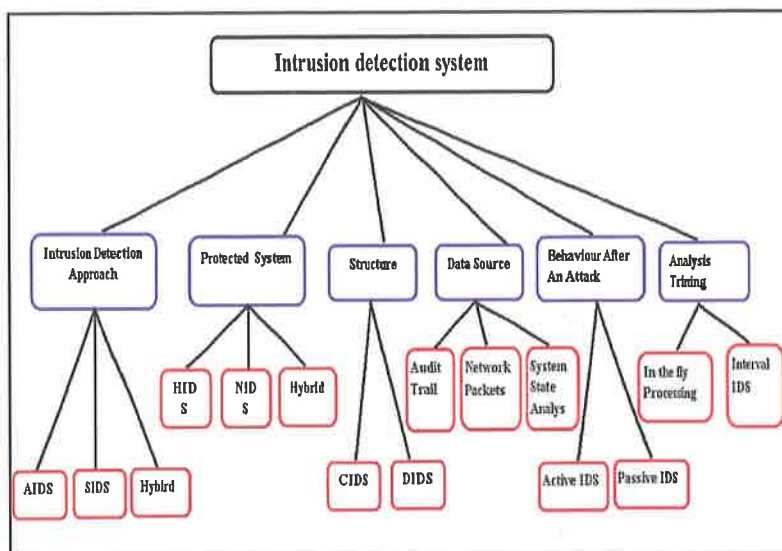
Intrusion detection system

Intrusion Detection Approach

AIDS

SIDS

Hybird

Protected System

HIDS

NIDS

Hybrid

Structure

CIDS

DIDS

Data Source

Audit Trail

Network Packets

System State Analys

Behaviour After An Attack

Active IDS

Passive IDS

Analysis Timing

In the fly Processing

Interval IDS